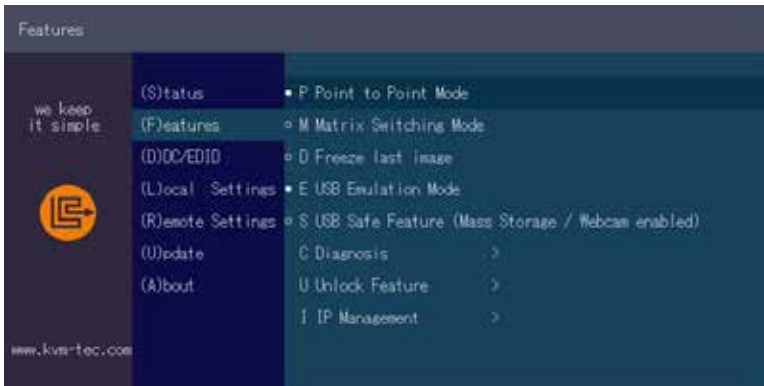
Features

we keep it simple

www.kvm-tec.com

(S)tatus
(F)eatures
(D)DC/EDID
(L)ocal Settings
(R)emote Settings
(U)pdate
(A)bout

• P Point to Point Mode
• M Matrix Switching Mode
• D Freeze last image
• E USB Emulation Mode
• S USB Safe Feature (Mass Storage / Webcam enabled)
C Diagnosis >
U Unlock Feature >
I IP Management >